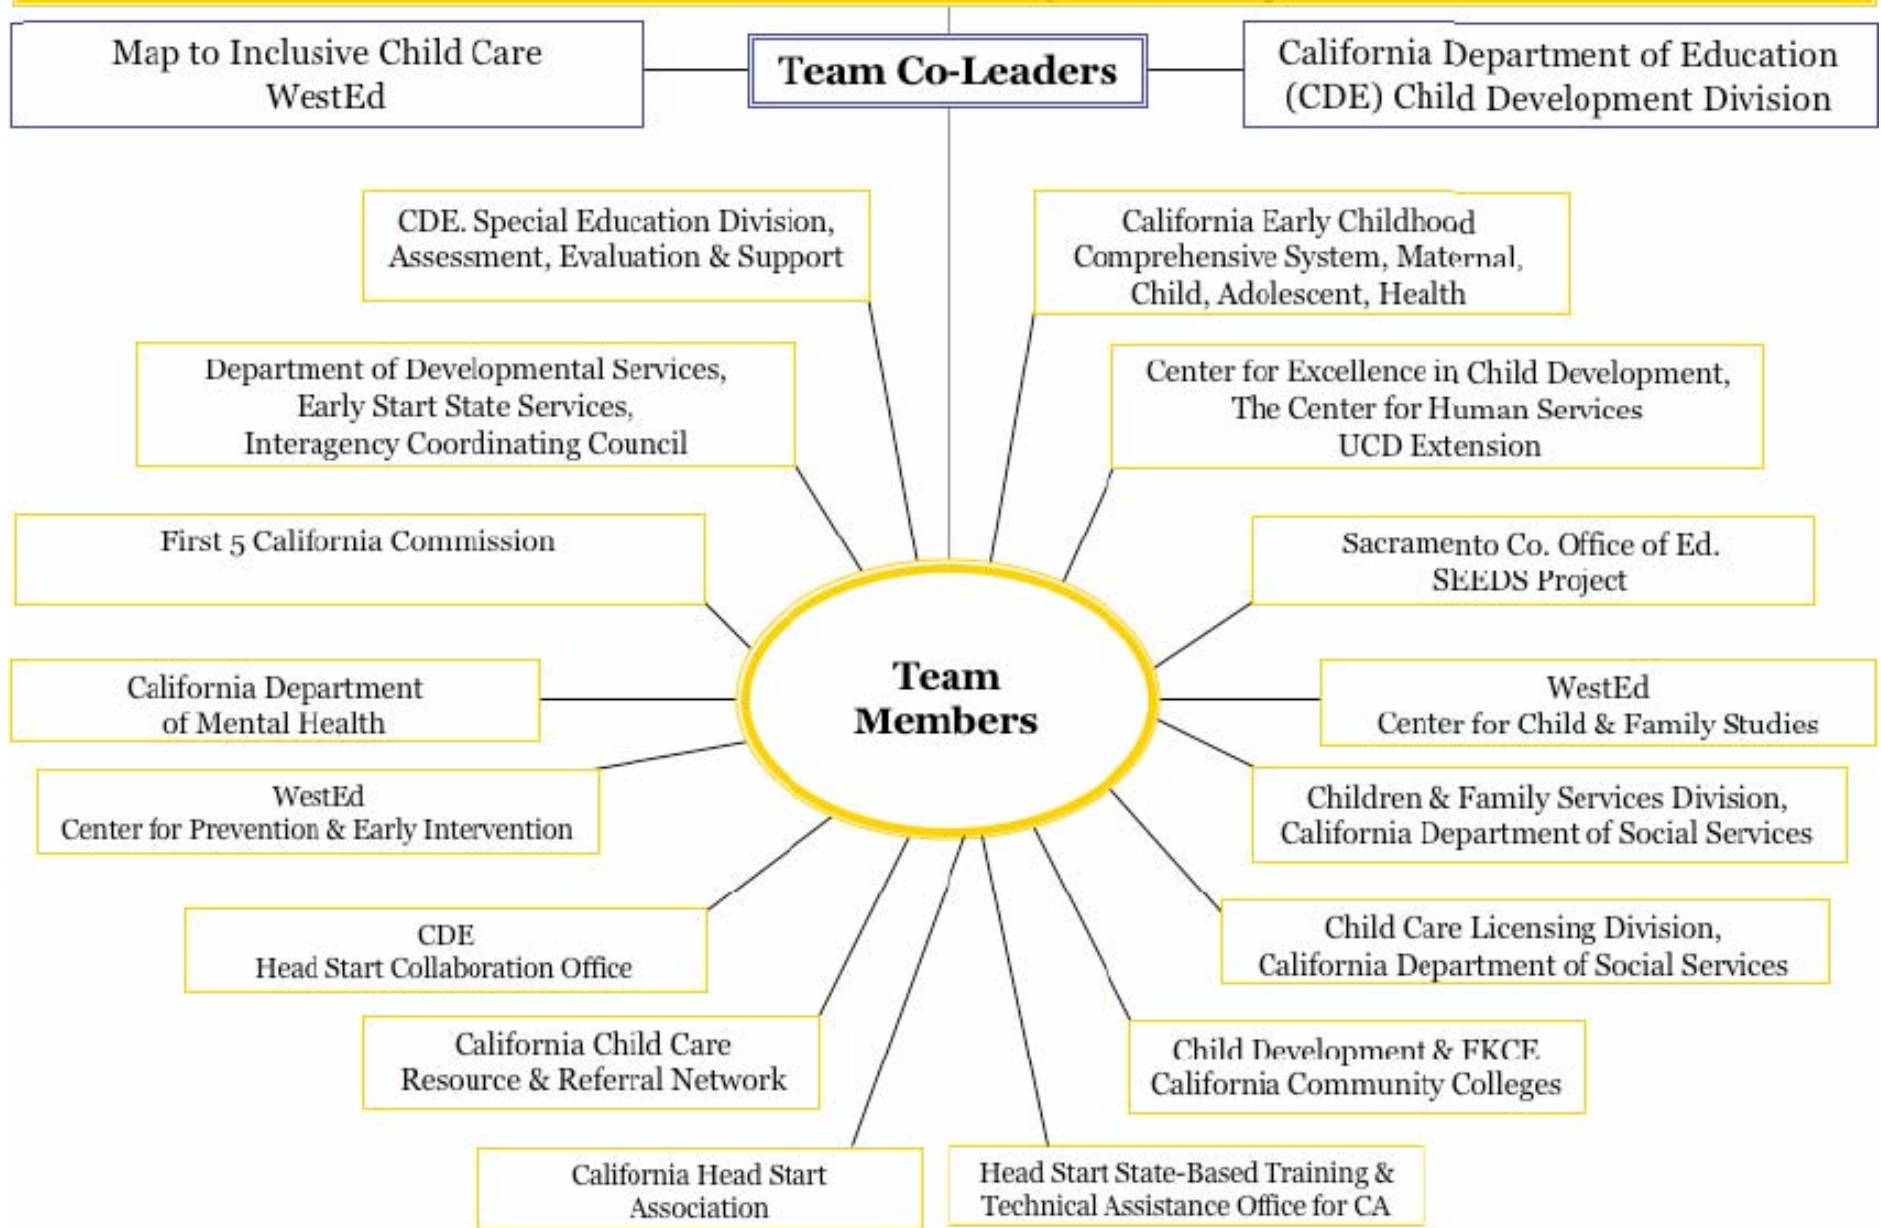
Map to Inclusive Child Care
WestEd

Team Co-Leaders

California Department of Education (CDE) Child Development Division

CDE. Special Education Division, Assessment, Evaluation & Support

California Early Childhood Comprehensive System, Maternal, Child, Adolescent, Health

Department of Developmental Services, Early Start State Services, Interagency Coordinating Council

Center for Excellence in Child Development, The Center for Human Services UCD Extension

First 5 California Commission

Sacramento Co. Office of Ed. SEEDS Project

Team Members

California Department of Mental Health

WestEd
Center for Child & Family Studies

WestEd
Center for Prevention & Early Intervention

Children & Family Services Division, California Department of Social Services

CDE
Head Start Collaboration Office

Child Care Licensing Division, California Department of Social Services

California Child Care Resource & Referral Network

Child Development & EKCE California Community Colleges

California Head Start Association

Head Start State-Based Training & Technical Assistance Office for CA